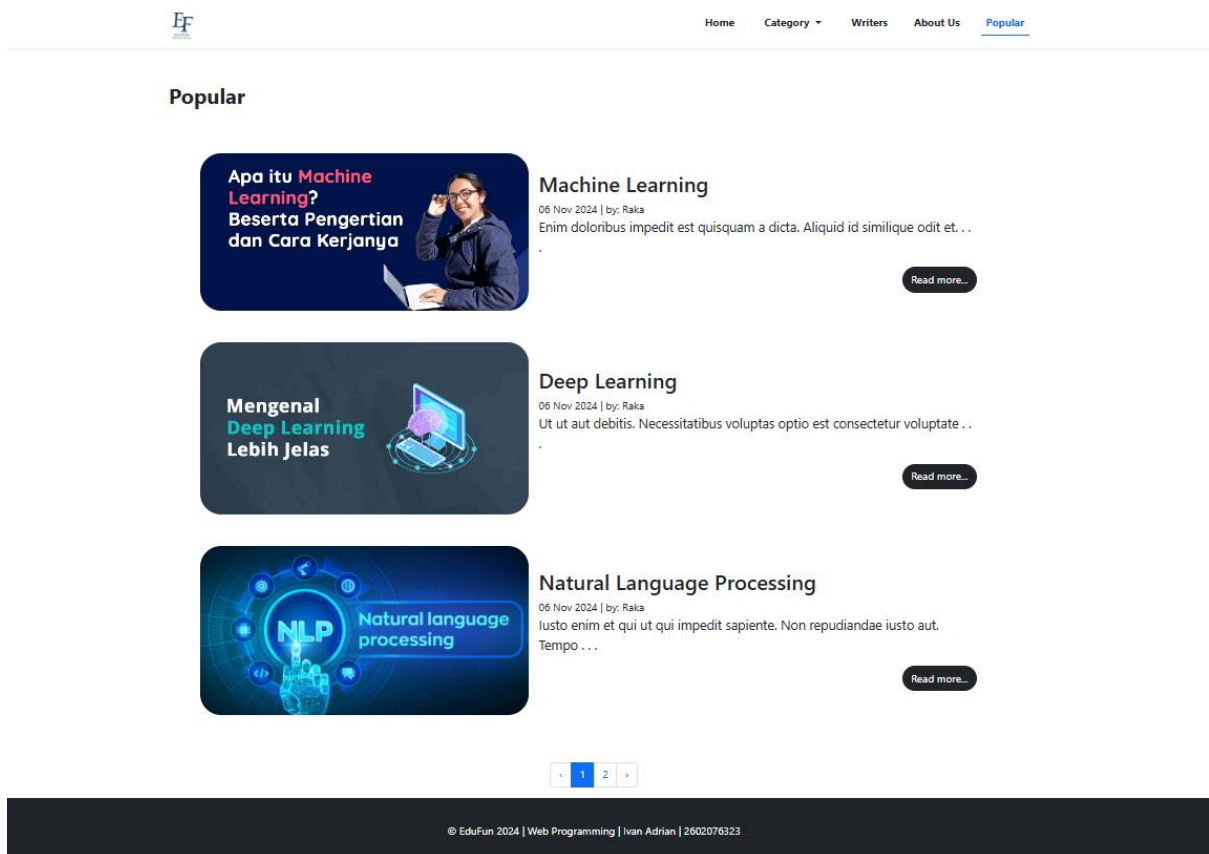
EF

Home Category ▾ Writers About Us Popular

Popular

Apa itu Machine Learning? Beserta Pengertian dan Cara Kerjanya

Machine Learning

06 Nov 2024 | by: Raka

Enim doloribus impedit est quisquam a dicta. Aliquid id similique odit et. . . .

Read more...

Mengenal Deep Learning Lebih Jelas

Deep Learning

06 Nov 2024 | by: Raka

Ut ut aut debitis. Necessitatibus voluptas optio est consectetur voluptate . . .

Read more...

NLP Natural language processing

Natural Language Processing

06 Nov 2024 | by: Raka

Iusto enim et qui ut qui impedit sapiente. Non repudiandae iusto aut. Tempo . . .

Read more...

‹ 1 2 ›

© EduFun 2024 | Web Programming | Ivan Adrian | 2602076323